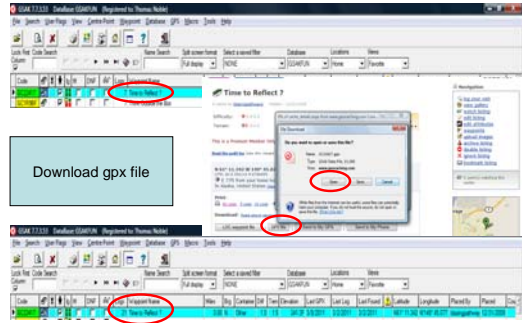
GSAK 7.7.3.53 Database GSAKFUN (Registered to Thomas Noble)

File Search Use Flags View Centre Point Waypoint Database GPS Macros Tools Help

Lock First Code Search Name Search Split screen format Select a saved filter Database Locations Views

Full display NONE GSAKFUN Home Favorite

Code Waypoint Name

Time to Reflect ?

Think outside the box

Time to Reflect ?

Download gpx file

File Download

Do you want to open or save this file?

Open Save Cancel

GPX file

GSAK 7.7.3.53 Database GSAKFUN (Registered to Thomas Noble)

File Search Use Flags View Centre Point Waypoint Database GPS Macros Tools Help

Lock First Code Search Name Search Split screen format Select a saved filter Database Locations Views

Full display NONE GSAKFUN Home Favorite

Code Waypoint Name Miles Brg Container Dif Terr Elevation Last GPX Last Log Last Found Latitude Longitude Placed By Placed

Time to Reflect ?